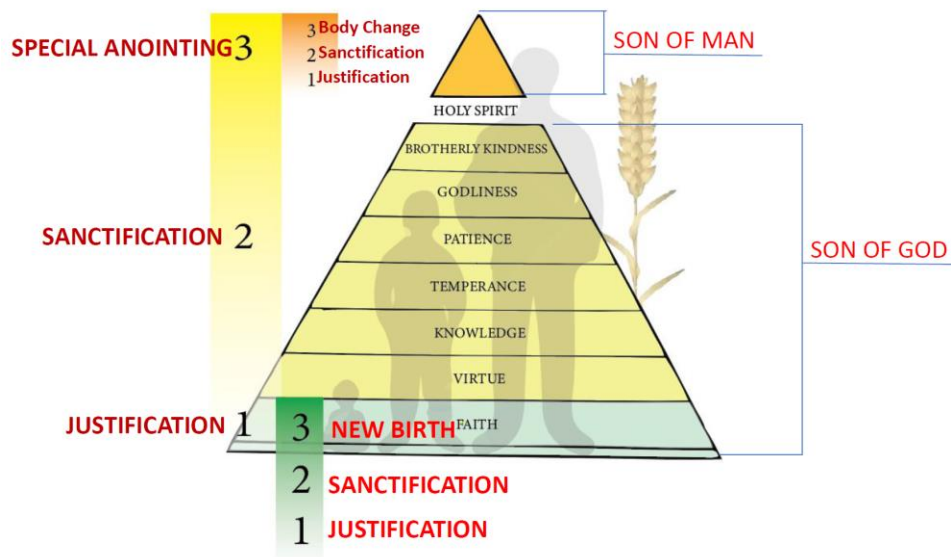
SPECIAL ANOINTING 3

3 Body Change
2 Sanctification
1 Justification

SON OF MAN

HOLY SPIRIT

BROTHERLY KINDNESS

GODLINESS

PATIENCE

TEMPERANCE

KNOWLEDGE

VIRTUE

FAITH

SANCTIFICATION 2

SON OF GOD

JUSTIFICATION 1

3 NEW BIRTH

2 SANCTIFICATION

1 JUSTIFICATION